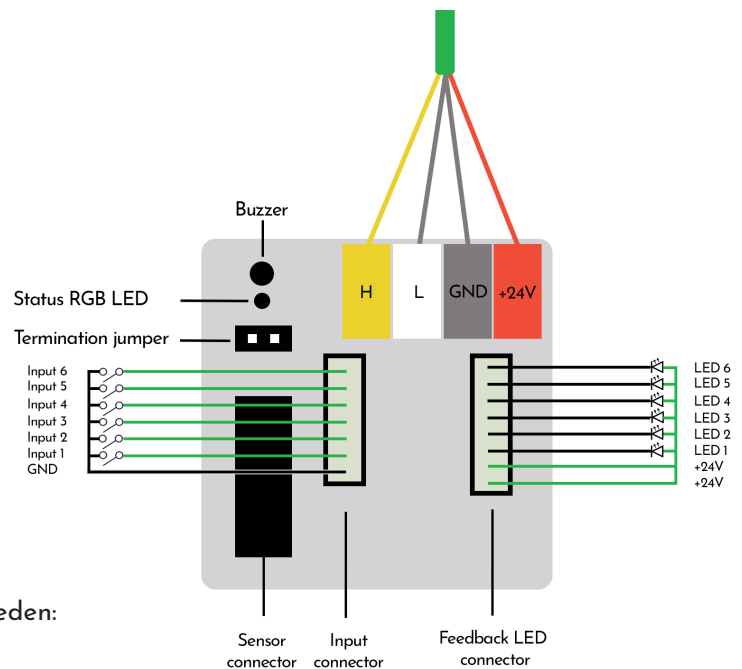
Buzzer

Status RGB LED

Termination jumper

H L GND +24V

Input 6
Input 5
Input 4
Input 3
Input 2
Input 1
GND

LED 6
LED 5
LED 4
LED 3
LED 2
LED 1
+24V
+24V

eden:

Sensor connector

Input connector

Feedback LED connector